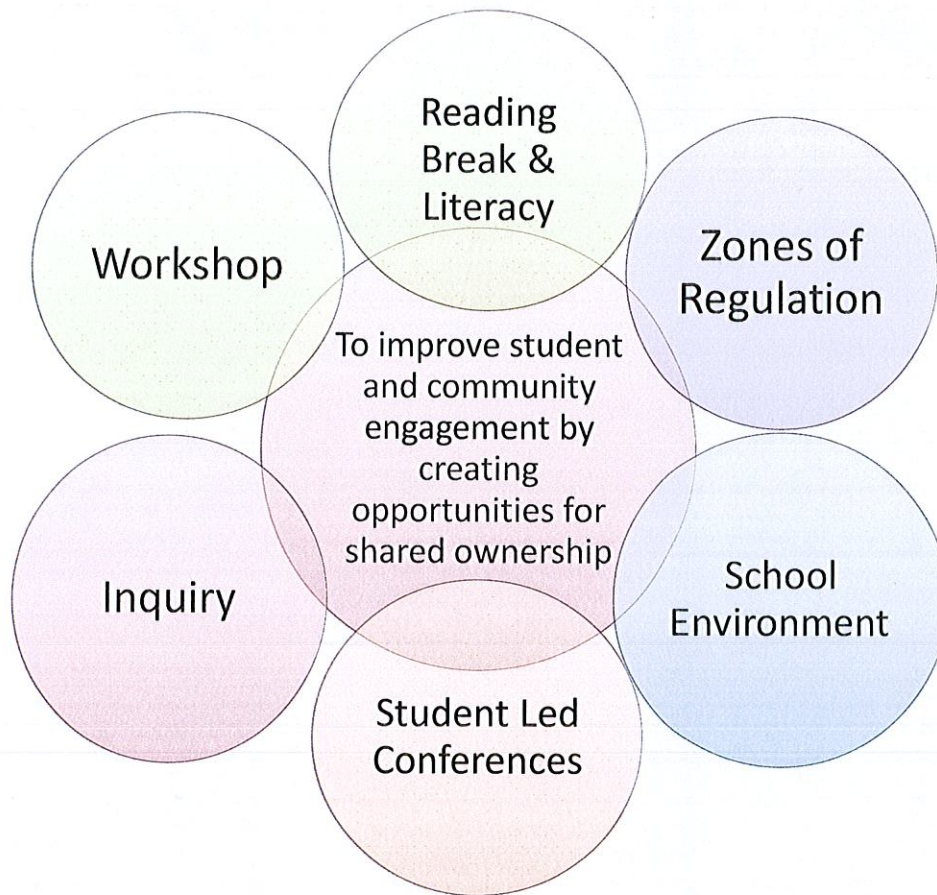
Reading Break & Literacy

Workshop

Zones of Regulation

To improve student and community engagement by creating opportunities for shared ownership

Inquiry

School Environment

Student Led Conferences